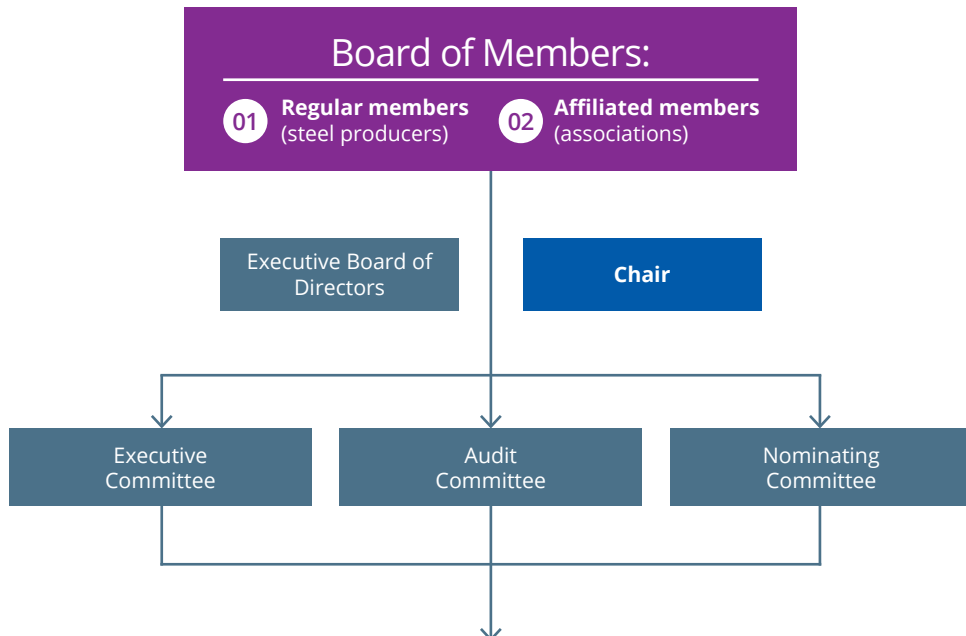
Board of Members:

01 **Regular members** (steel producers)

02 **Affiliated members** (associations)

Executive Board of Directors

**Chair**

Executive Committee

Audit Committee

Nominating Committee